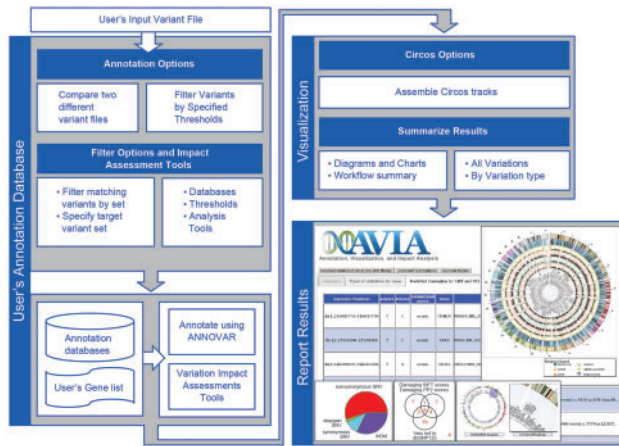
User's Input Variant File

User's Annotation Database

Annotation Options

Compare two different variant files

Filter Variants by Specified Thresholds

Filter Options and Impact Assessment Tools

• Filter matching variants by set
• Specify target variant set

• Databases
• Thresholds
• Analysis Tools

Annotation databases

User's Gene list

Annotate using ANNOVAR

Variation Impact Assessments Tools

Visualization

Circos Options

Assemble Circos tracks

Summarize Results

• Diagrams and Charts
• Workflow summary

• All Variations
• By Variation type

Report Results

AVIA

Annotation, Visualization, and Impact Analysis

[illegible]

nonsynonymous SNV

Damaging SIFT scores

Damaging PP2 scores

synonymous SNV

stopgain SNV

NOW

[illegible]